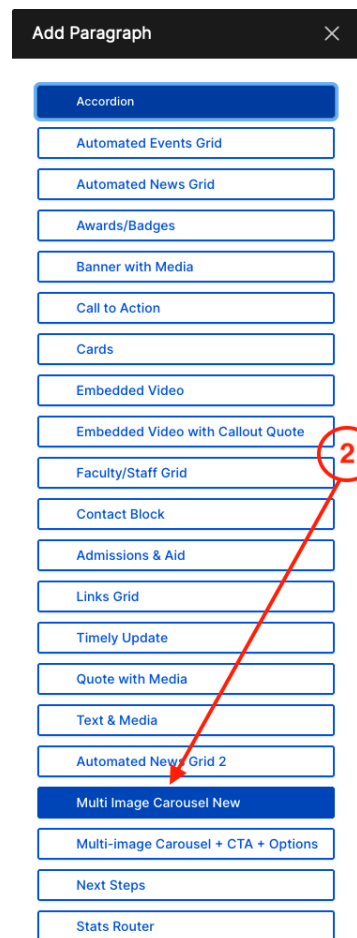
Add Paragraph

Accordion

Automated Events Grid

Automated News Grid

Awards/Badges

Banner with Media

Call to Action

Cards

Embedded Video

Embedded Video with Callout Quote

2

Faculty/Staff Grid

Contact Block

Admissions & Aid

Links Grid

Timely Update

Quote with Media

Text & Media

Automated News Grid 2

Multi Image Carousel New

Multi-image Carousel + CTA + Options

Next Steps

Stats Router